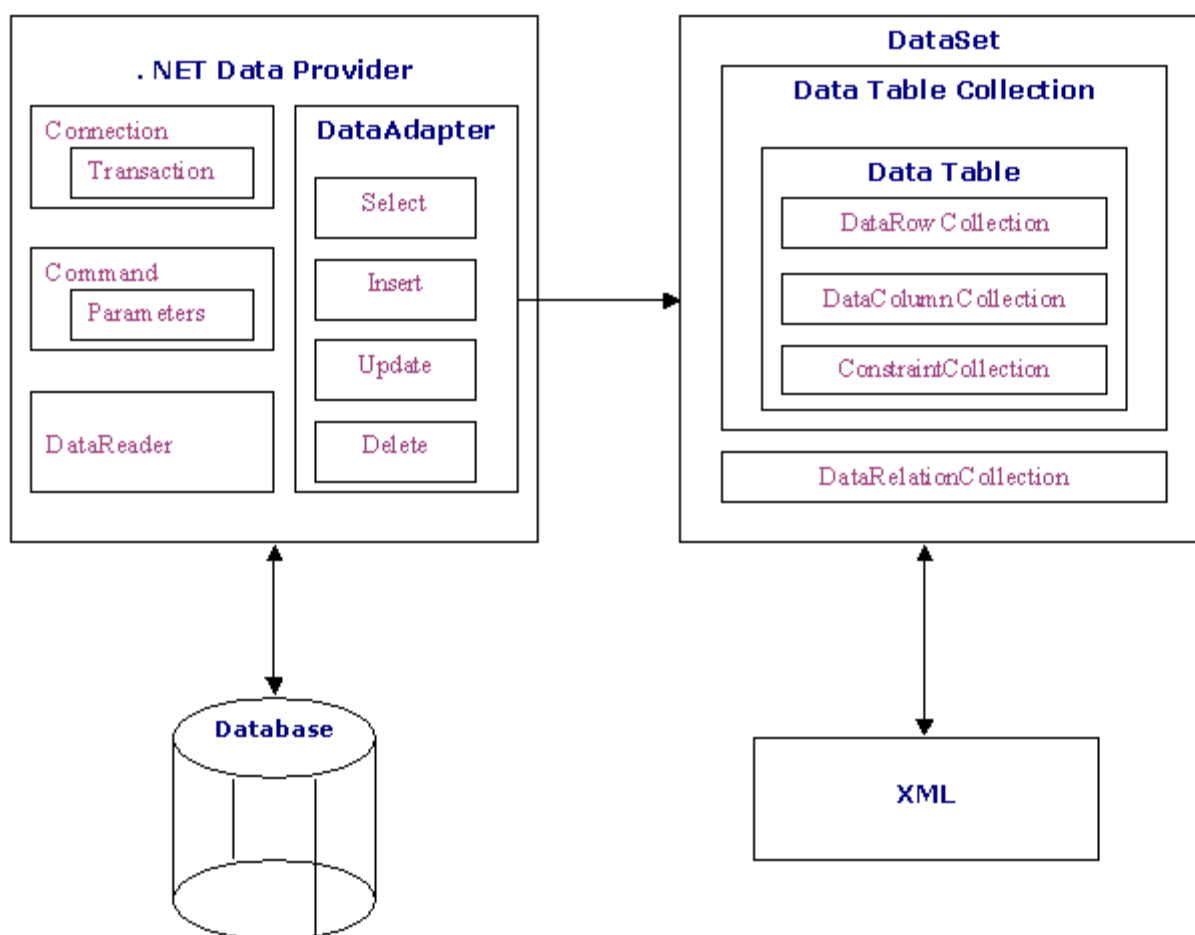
. NET Data Provider

Connection

Transaction

Command

Parameters

DataReader

DataAdapter

Select

Insert

Update

Delete

DataSet

Data Table Collection

Data Table

DataRowCollection

DataColumnCollection

ConstraintCollection

DataRelationCollection

Database

XML